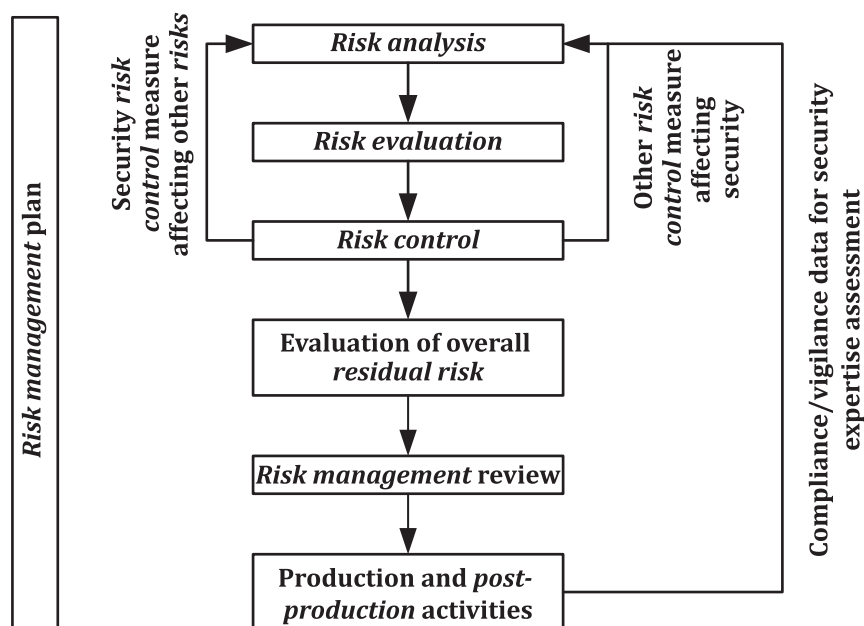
Risk management plan

Security risk control measure affecting other risks

Risk analysis

Risk evaluation

Risk control

Other risk control measure affecting security

Evaluation of overall residual risk

Risk management review

Production and post-production activities

Compliance/vigilance data for security expertise assesment